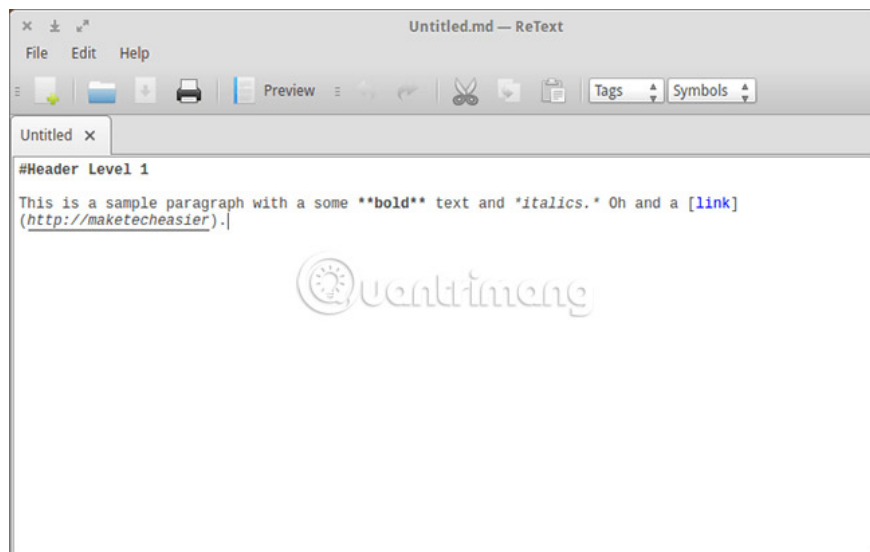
Untitled.md — ReText

File Edit Help

Preview

Tags

Symbols

Untitled ×

#Header Level 1

This is a sample paragraph with a some **bold** text and *italics.* Oh and a [link](http://maketecheasier).

Quantrimang